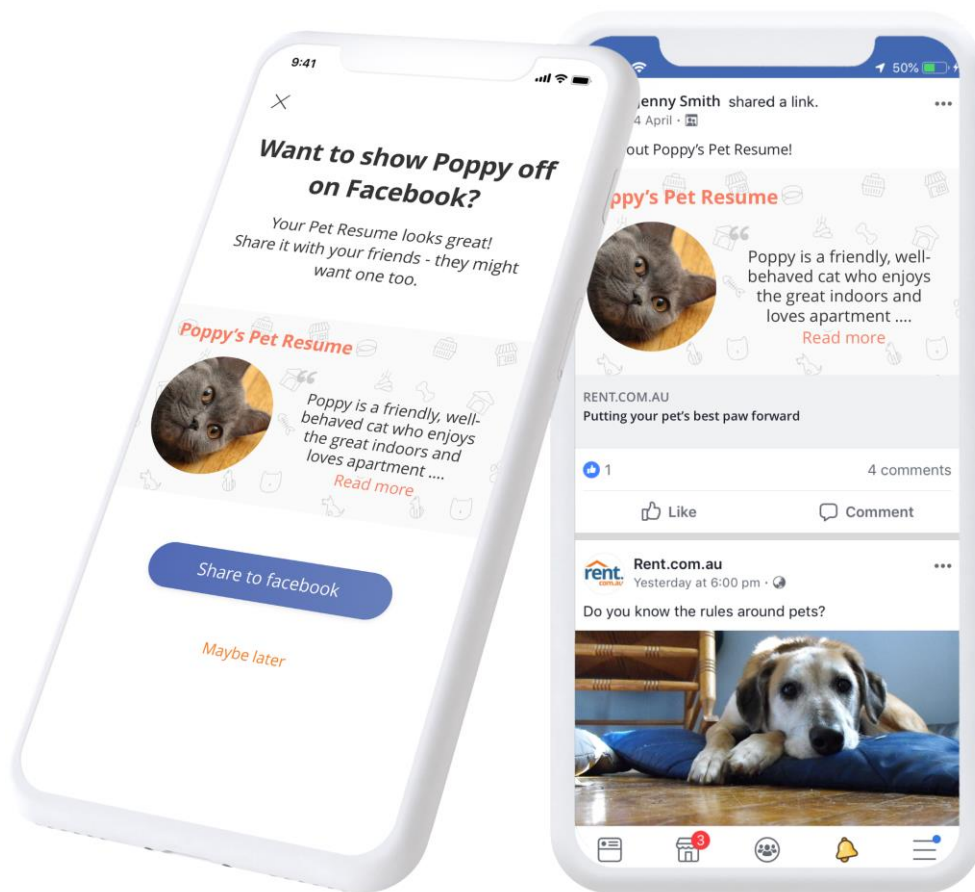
9:41

Want to show Poppy off on Facebook?

Your Pet Resume looks great! Share it with your friends - they might want one too.

Poppy's Pet Resume

Poppy is a friendly, well-behaved cat who enjoys the great indoors and loves apartment ....

Read more

Share to facebook

Maybe later

50%

enny Smith shared a link.
4 April ·

out Poppy's Pet Resume!

ppy's Pet Resume

Poppy is a friendly, well-behaved cat who enjoys the great indoors and loves apartment ....

Read more

RENT.COM.AU
Putting your pet's best paw forward

1

4 comments

Like

Comment

rent.com.au

Rent.com.au
Yesterday at 6:00 pm ·

Do you know the rules around pets?

3